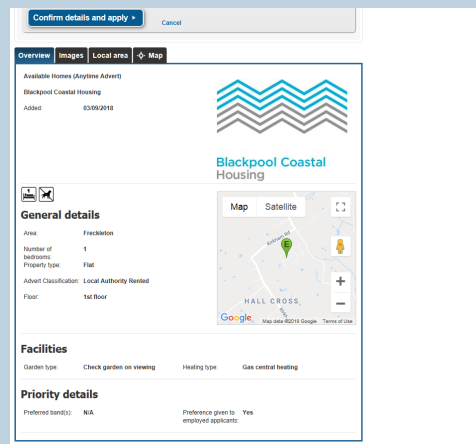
Confirm details and apply ▸

Cancel

Overview | Images | Local area | Map

Available Homes (Anytime Advert)

Blackpool Coastal Housing

Added: 03/09/2018

Blackpool Coastal Housing

General details

| | |
|---|---|
| Area: | Freckleton |
| Number of bedrooms: | 1 |
| Property type: | Flat |
| Advert Classification: | Local Authority Rented |
| Floor: | 1st floor |

Map | Satellite

Kirkham Rd

HALL CROSS

Google

Map data ©2018 Google   Terms of Use

Facilities

| | | | |
|---|---|---|---|
| Garden type: | Check garden on viewing | Heating type: | Gas central heating |

Priority details

| | | | |
|---|---|---|---|
| Preferred band(s): | N/A | Preference given to employed applicants: | Yes |